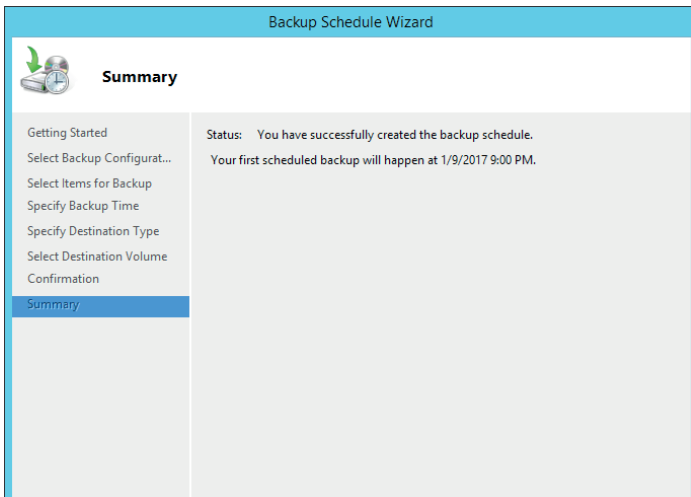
Backup Schedule Wizard

Summary

Getting Started
Select Backup Configurat...
Select Items for Backup
Specify Backup Time
Specify Destination Type
Select Destination Volume
Confirmation
Summary

Status: You have successfully created the backup schedule.

Your first scheduled backup will happen at 1/9/2017 9:00 PM.